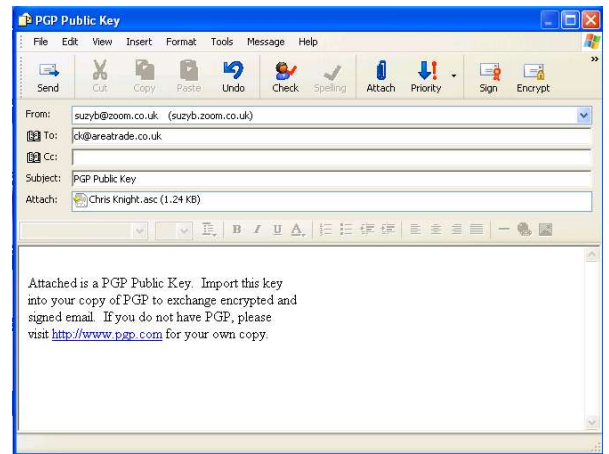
PGP Public Key

File Edit View Insert Format Tools Message Help

Send Cut Copy Paste Undo Check Spelling Attach Priority Sign Encrypt

From: suzyb@zoom.co.uk (suzyb.zoom.co.uk)

To: ck@areatrade.co.uk

Cc:

Subject: PGP Public Key

Attach: Chris Knight.asc (1.24 KB)

Attached is a PGP Public Key. Import this key into your copy of PGP to exchange encrypted and signed email. If you do not have PGP, please visit http://www.pgp.com for your own copy.